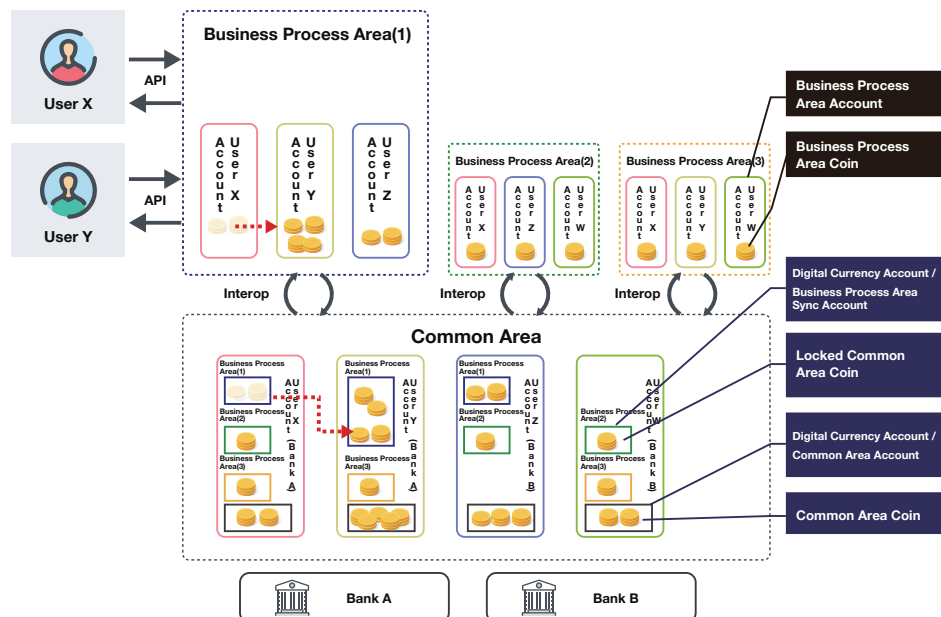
User X

API

User Y

API

Business Process Area(1)

Account User X

Account User Y

Account User Z

Business Process Area(2)

Account User X

Account User Z

Account User W

Business Process Area(3)

Account User X

Account User Y

Account User W

Business Process Area Account

Business Process Area Coin

Interop

Interop

Interop

Digital Currency Account / Business Process Area Sync Account

Common Area

Business Process Area(1)

Business Process Area(2)

Business Process Area(3)

Account User X (Bank A)

Business Process Area(1)

Business Process Area(3)

Account User Y (Bank A)

Business Process Area(1)

Business Process Area(2)

Account User Z (Bank B)

Business Process Area(2)

Business Process Area(3)

Account User W (Bank B)

Locked Common Area Coin

Digital Currency Account / Common Area Account

Common Area Coin

Bank A

Bank B